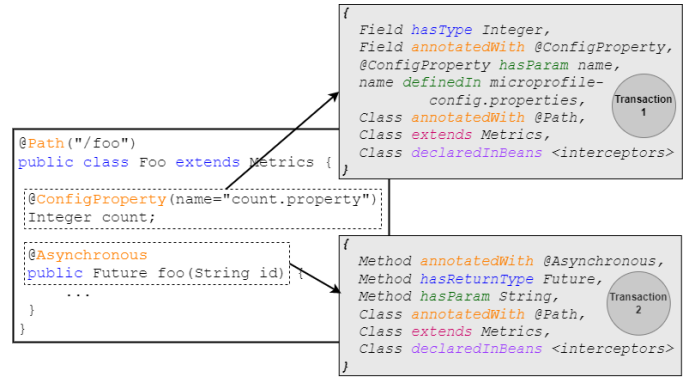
@Path("/foo")
public class Foo extends Metrics {

@ConfigProperty(name="count.property")
Integer count;

@Asynchronous
public Future foo(String id) {
...
}
}

{
Field hasType Integer,
Field annotatedWith @ConfigProperty,
@ConfigProperty hasParam name,
name definedIn microprofile-config.properties,
Class annotatedWith @Path,
Class extends Metrics,
Class declaredInBeans <interceptors>
}

Transaction 1

{
Method annotatedWith @Asynchronous,
Method hasReturnType Future,
Method hasParam String,
Class annotatedWith @Path,
Class extends Metrics,
Class declaredInBeans <interceptors>
}

Transaction 2